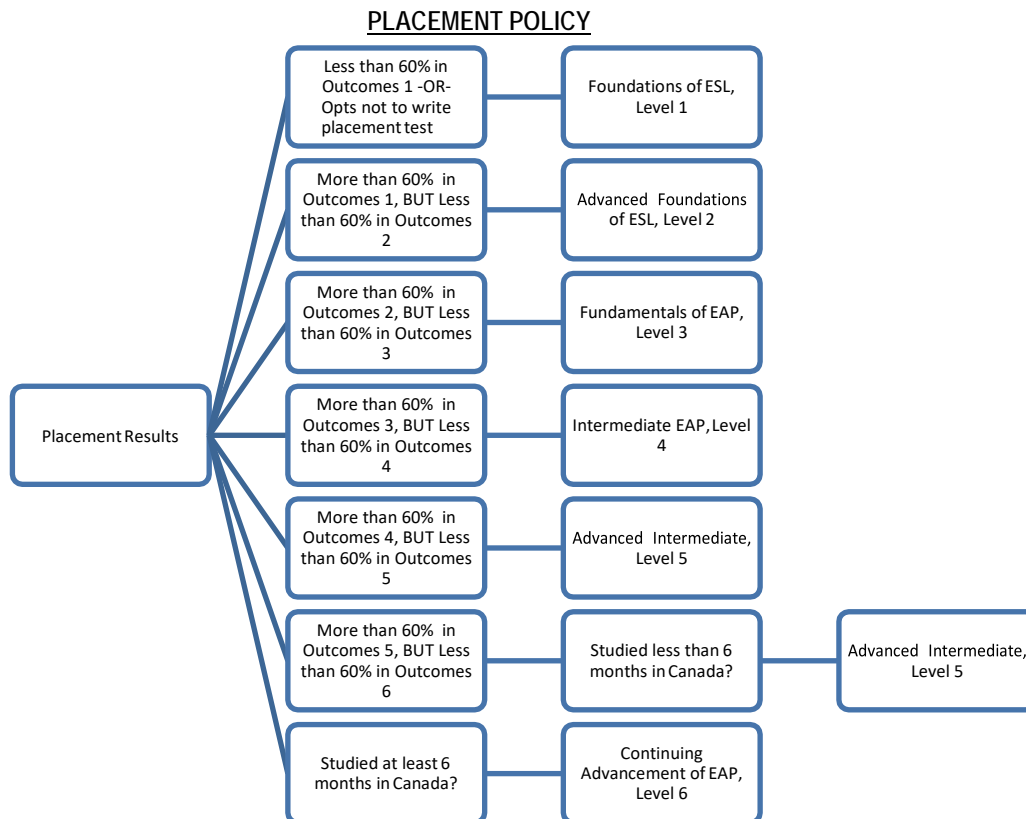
PLACEMENT POLICY

Placement Results

Less than 60% in Outcomes 1 -OR- Opts not to write placement test

Foundations of ESL, Level 1

More than 60% in Outcomes 1, BUT Less than 60% in Outcomes 2

Advanced Foundations of ESL, Level 2

More than 60% in Outcomes 2, BUT Less than 60% in Outcomes 3

Fundamentals of EAP, Level 3

More than 60% in Outcomes 3, BUT Less than 60% in Outcomes 4

Intermediate EAP, Level 4

More than 60% in Outcomes 4, BUT Less than 60% in Outcomes 5

Advanced Intermediate, Level 5

More than 60% in Outcomes 5, BUT Less than 60% in Outcomes 6

Studied less than 6 months in Canada?

Advanced Intermediate, Level 5

Studied at least 6 months in Canada?

Continuing Advancement of EAP, Level 6